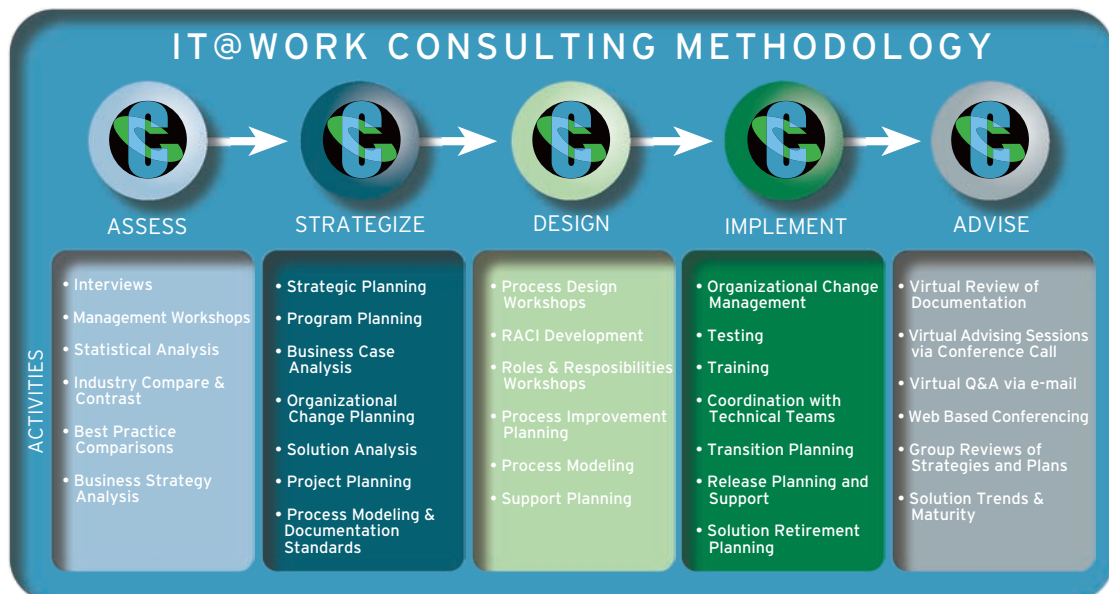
IT@WORK CONSULTING METHODOLOGY

ASSESS

STRATEGIZE

DESIGN

IMPLEMENT

ADVISE

ACTIVITIES

• Interviews
• Management Workshops
• Statistical Analysis
• Industry Compare & Contrast
• Best Practice Comparisons
• Business Strategy Analysis

• Strategic Planning
• Program Planning
• Business Case Analysis
• Organizational Change Planning
• Solution Analysis
• Project Planning
• Process Modeling & Documentation Standards

• Process Design Workshops
• RACI Development
• Roles & Resposibilities Workshops
• Process Improvement Planning
• Process Modeling
• Support Planning

• Organizational Change Management
• Testing
• Training
• Coordination with Technical Teams
• Transition Planning
• Release Planning and Support
• Solution Retirement Planning

• Virtual Review of Documentation
• Virtual Advising Sessions via Conference Call
• Virtual Q&A via e-mail
• Web Based Conferencing
• Group Reviews of Strategies and Plans
• Solution Trends & Maturity